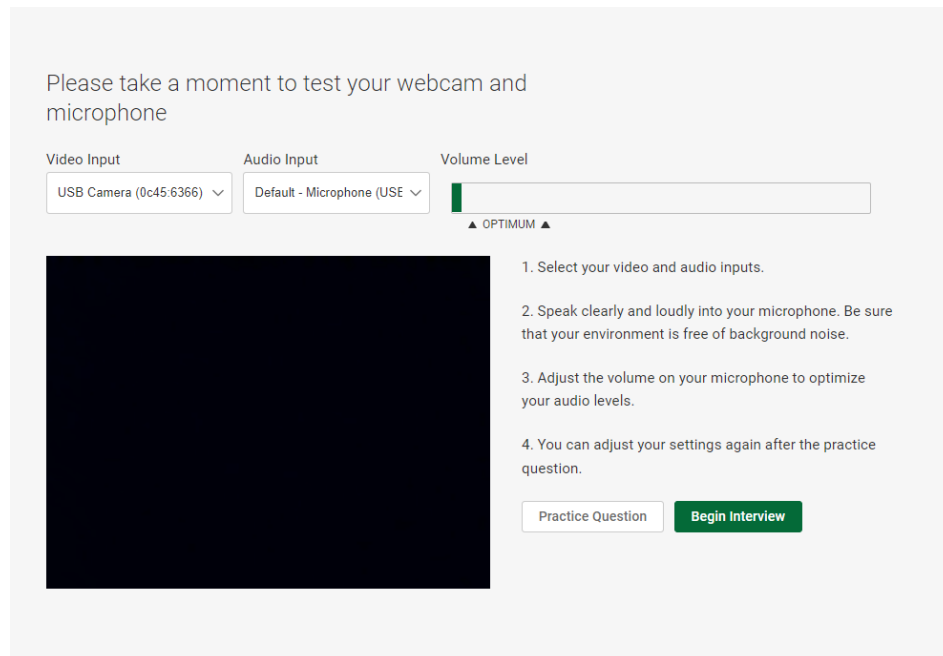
Please take a moment to test your webcam and microphone

Video Input
USB Camera (0c45:6366)

Audio Input
Default - Microphone (USE

Volume Level
▲ OPTIMUM ▲

1. Select your video and audio inputs.

2. Speak clearly and loudly into your microphone. Be sure that your environment is free of background noise.

3. Adjust the volume on your microphone to optimize your audio levels.

4. You can adjust your settings again after the practice question.

Practice Question
Begin Interview